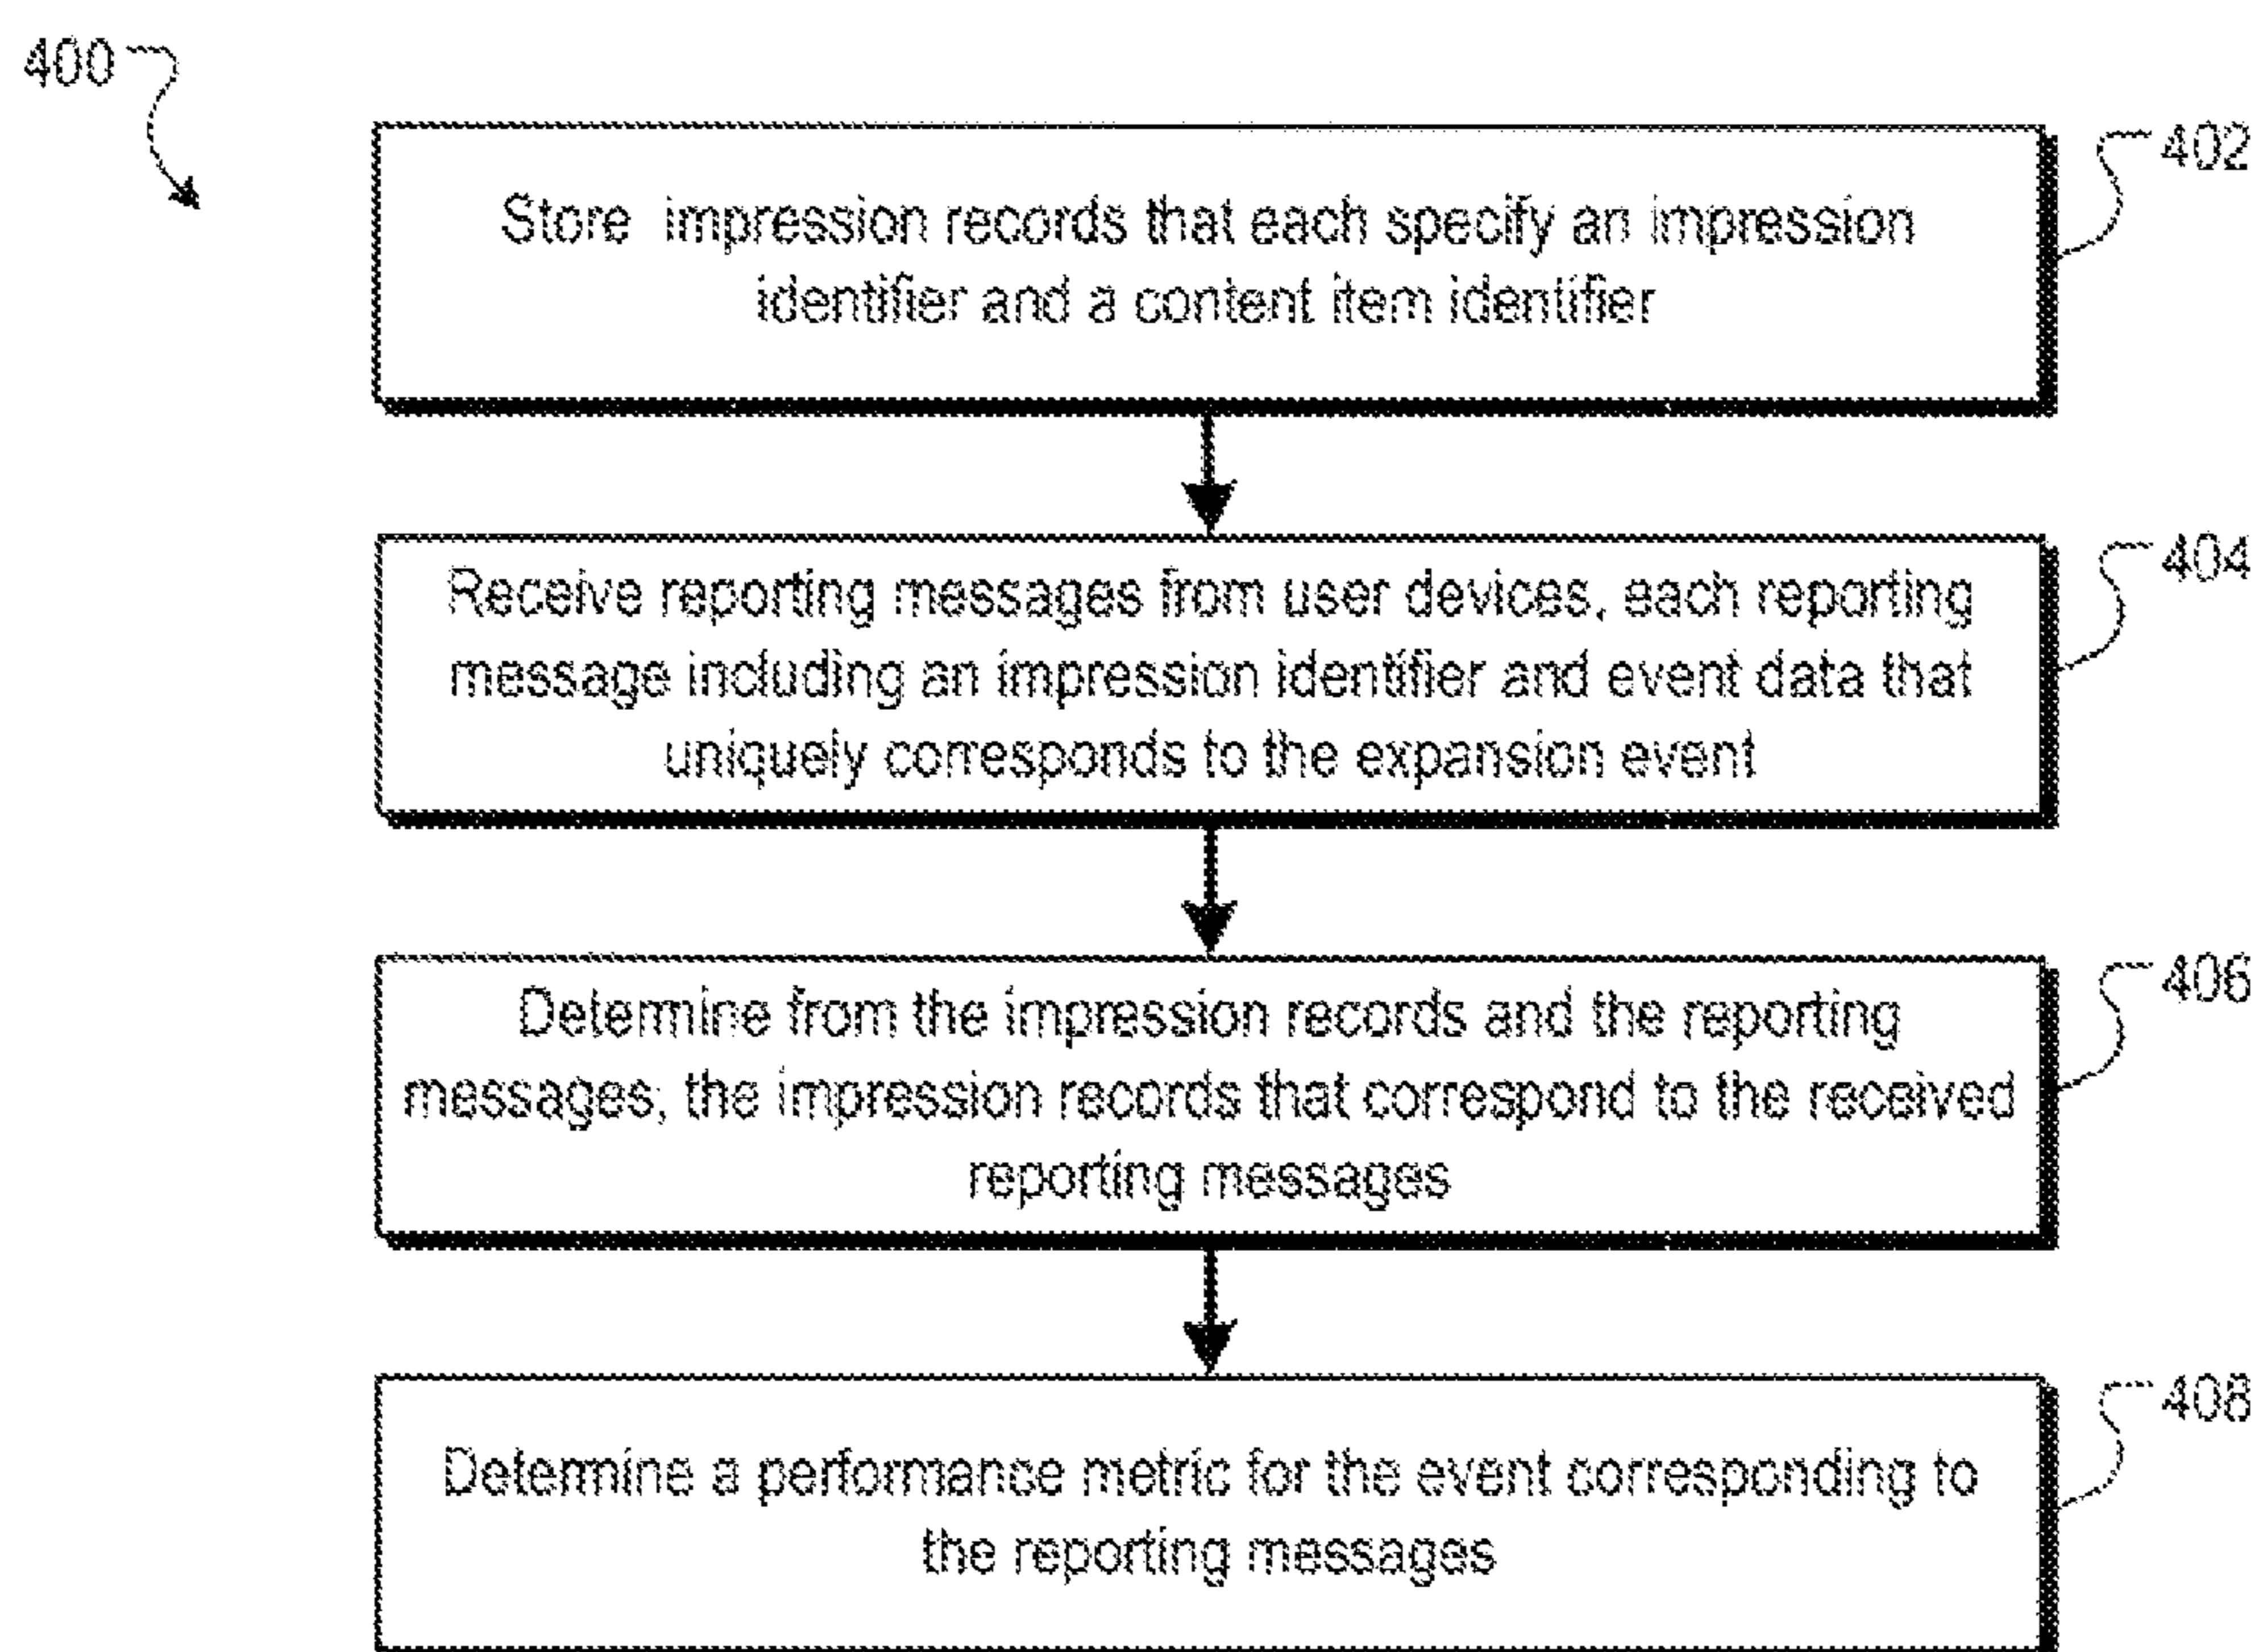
400

Store impression records that each specify an impression identifier and a content item identifier

402

Receive reporting messages from user devices, each reporting message including an impression identifier and event data that uniquely corresponds to the expansion event

404

Determine from the impression records and the reporting messages, the impression records that correspond to the received reporting messages

406

Determine a performance metric for the event corresponding to the reporting messages

408